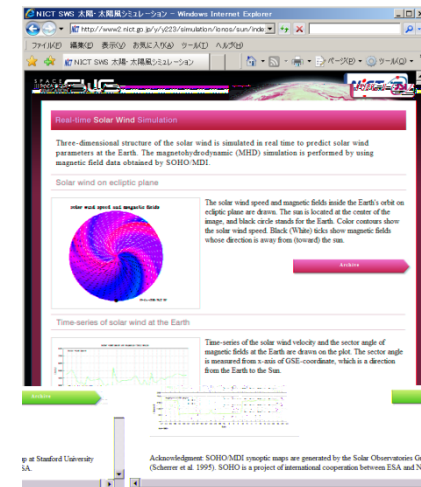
NICT SWS 太陽・太陽風シミュレーション - Windows Internet Explorer

http://www2.nict.go.jp/y/y223/simulation/ionos/sun/inde

ファイル(F) 編集(E) 表示(V) お気に入り(A) ツール(T) ヘルプ(H)

NICT SWS 太陽・太陽風シミュレーション

ページ(P) ツール(O)

SWS

Real-time Solar Wind Simulation

Three-dimensional structure of the solar wind is simulated in real time to predict solar wind parameters at the Earth. The magnetohydrodynamic (MHD) simulation is performed by using magnetic field data obtained by SOHO/MDI.

Solar wind on ecliptic plane

The solar wind speed and magnetic fields inside the Earth's orbit on ecliptic plane are drawn. The sun is located at the center of the image, and black circle stands for the Earth. Color contours show the solar wind speed. Black (White) ticks show magnetic fields whose direction is away from (toward) the sun.

Archive

Time-series of solar wind at the Earth

Time-series of the solar wind velocity and the sector angle of magnetic fields at the Earth are drawn on the plot. The sector angle is measured from x-axis of GSE-coordinate, which is a direction from the Earth to the Sun.

Archive

p at Stanford University
SA.

Acknowledgment: SOHO/MDI synoptic maps are generated by the Solar Observatories G
(Scherrer et al. 1995). SOHO is a project of international cooperation between ESA and N